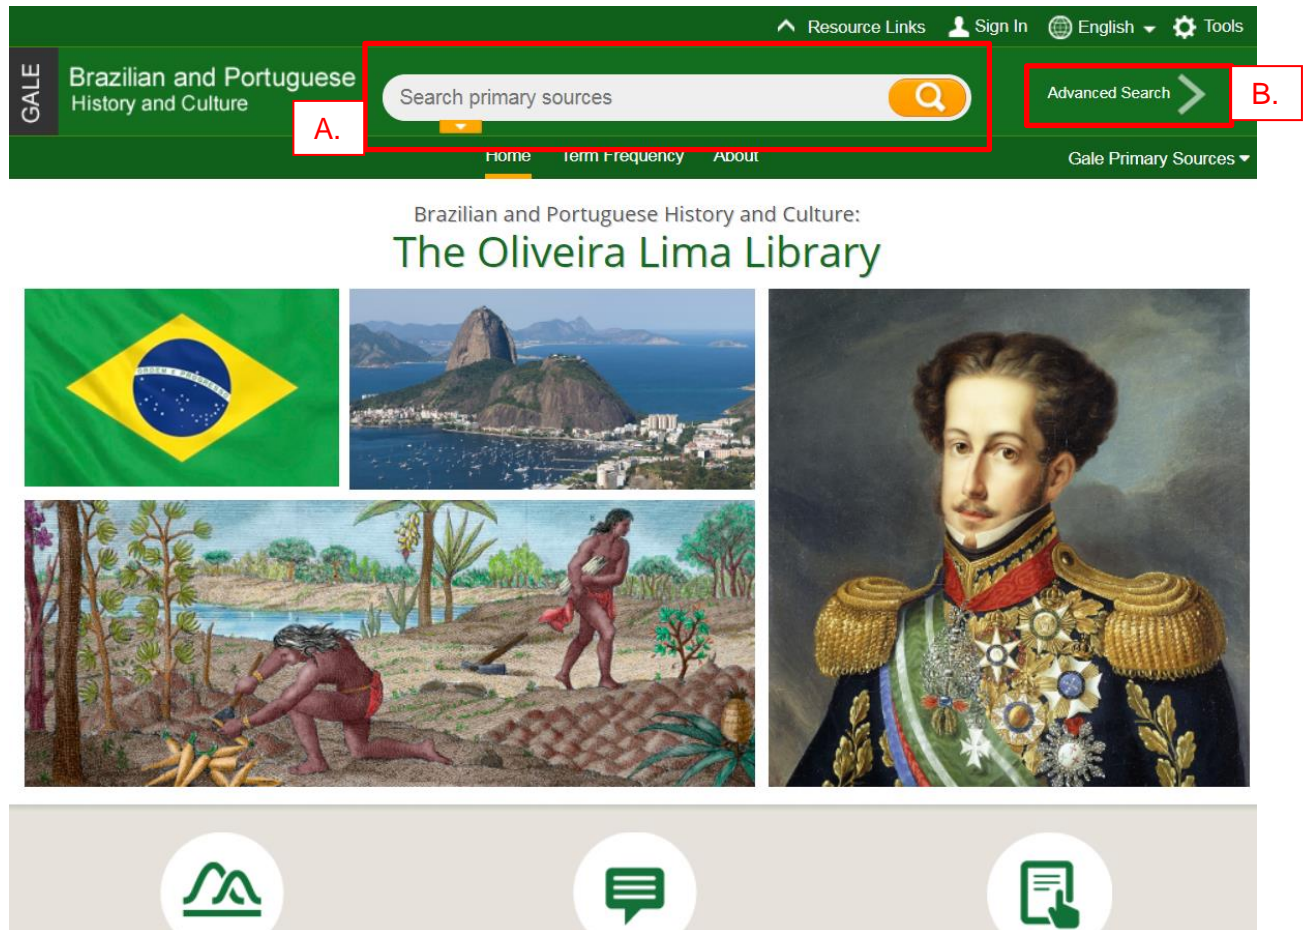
Resource Links Sign In English Tools

GALE Brazilian and Portuguese History and Culture

Search primary sources

A.

Advanced Search

B.

Home Term Frequency About

Gale Primary Sources

Brazilian and Portuguese History and Culture:

The Oliveira Lima Library

ORDEM E PROGRESSO